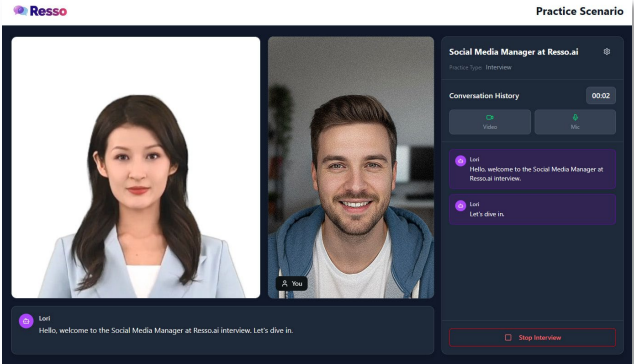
Resso

Practice Scenario

You

Lori
Hello, welcome to the Social Media Manager at Resso.ai interview. Let's dive in.

Social Media Manager at Resso.ai

Practice Type: Interview

Conversation History

00:02

Video

Mic

Lori
Hello, welcome to the Social Media Manager at Resso.ai interview.

Lori
Let's dive in.

Stop Interview